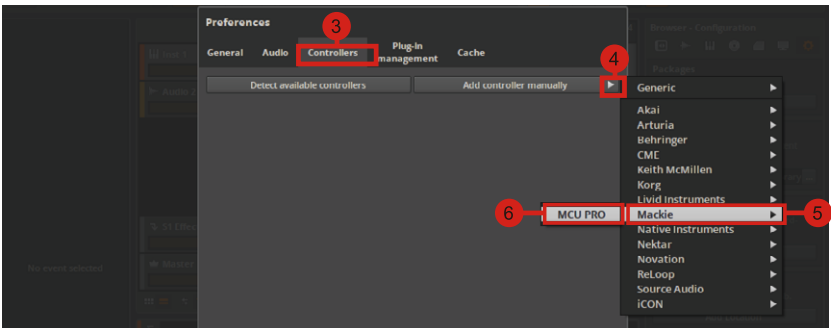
Preferences

3

General Audio Controllers Plug-in management Cache

Detect available controllers

Add controller manually

4

Generic

Akai
Arturia
Behringer
CME
Keith McMillen
Korg
Livid Instruments

6 MCU PRO

Mackie 5

Native Instruments
Nektar
Novation
ReLoop
Source Audio
iCON

No event selected

Browser · Configuration

Packages